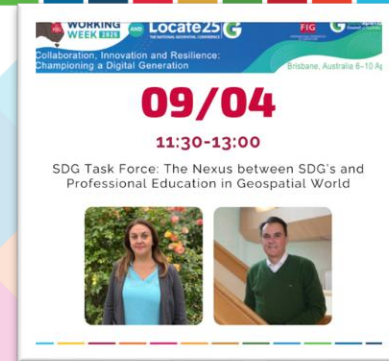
WORKING WEEK 2025 AND Locate25G THE NATIONAL GEOSPATIAL CONFERENCE FIG

Collaboration, Innovation and Resilience: Championing a Digital Generation

Brisbane, Australia 6–10 Ap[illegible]

09/04

11:30-13:00

SDG Task Force: The Nexus between SDG's and Professional Education in Geospatial World